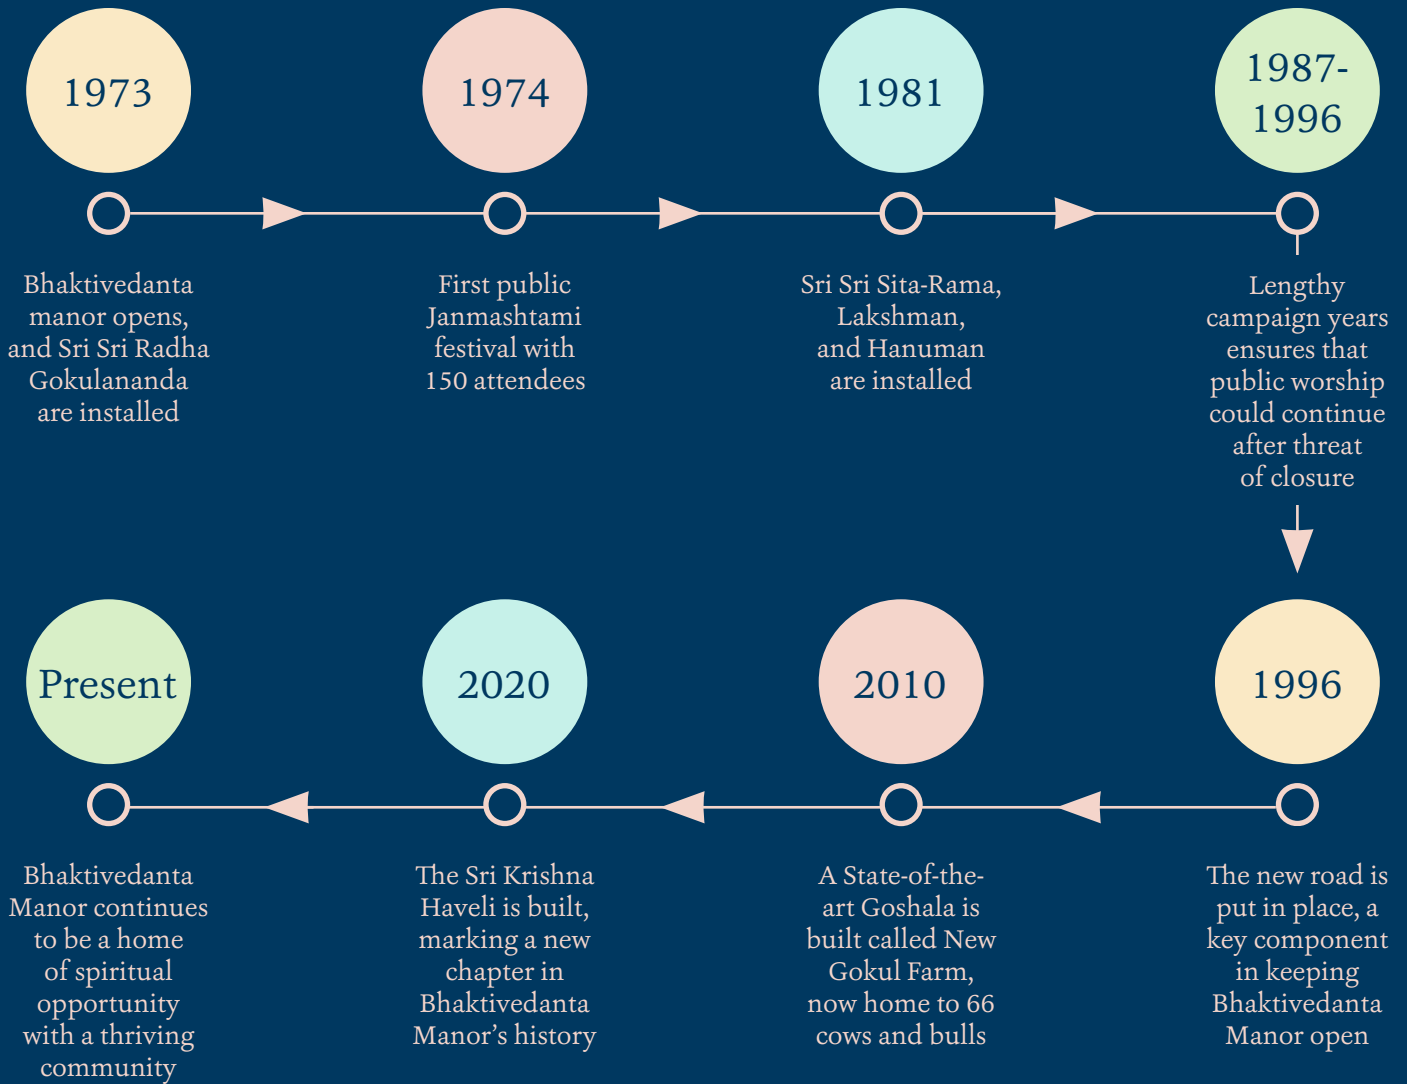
1973

Bhaktivedanta manor opens, and Sri Sri Radha Gokulananda are installed

1974

First public Janmashtami festival with 150 attendees

1981

Sri Sri Sita-Rama, Lakshman, and Hanuman are installed

1987-1996

Lengthy campaign years ensures that public worship could continue after threat of closure

1996

The new road is put in place, a key component in keeping Bhaktivedanta Manor open

2010

A State-of-the-art Goshala is built called New Gokul Farm, now home to 66 cows and bulls

2020

The Sri Krishna Haveli is built, marking a new chapter in Bhaktivedanta Manor's history

Present

Bhaktivedanta Manor continues to be a home of spiritual opportunity with a thriving community